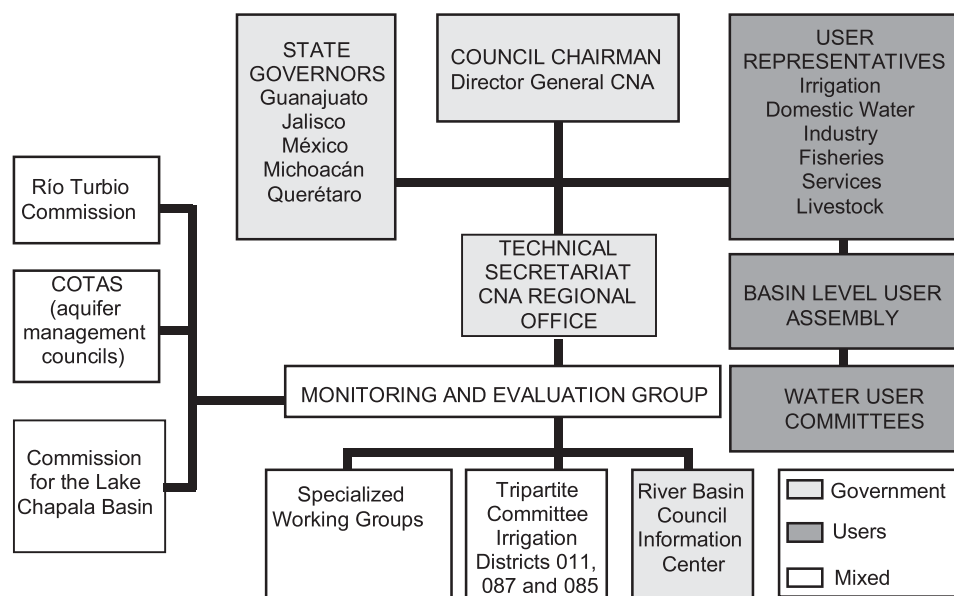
STATE GOVERNORS
Guanajuato
Jalisco
México
Michoacán
Querétaro

COUNCIL CHAIRMAN
Director General CNA

USER REPRESENTATIVES
Irrigation
Domestic Water
Industry
Fisheries
Services
Livestock

Río Turbio Commission

COTAS (aquifer management councils)

Commission for the Lake Chapala Basin

TECHNICAL SECRETARIAT CNA REGIONAL OFFICE

BASIN LEVEL USER ASSEMBLY

MONITORING AND EVALUATION GROUP

WATER USER COMMITTEES

Specialized Working Groups

Tripartite Committee Irrigation Districts 011, 087 and 085

River Basin Council Information Center

Government
Users
Mixed